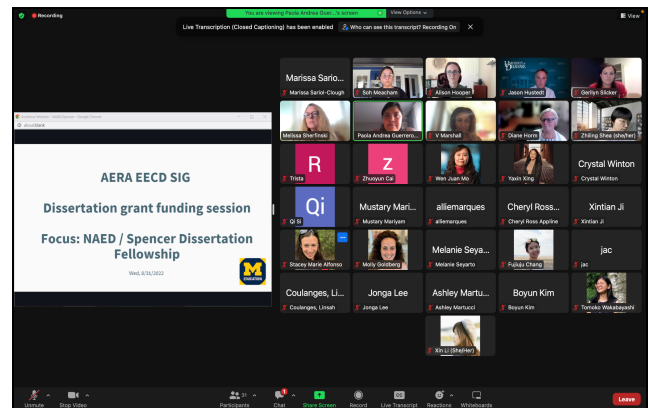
Recording

You are viewing Paola Andrea Guerr...'s screen

View Options

View

Live Transcription (Closed Captioning) has been enabled

Who can see this transcript? Recording On

AERA EECD SIG

Dissertation grant funding session

Focus: NAED / Spencer Dissertation Fellowship

Wed, 8/31/2022

Marissa Sario...

Marissa Sariol-Clough

Soh Meacham

Alison Hooper

Jason Hustedt

Gerilyn Slicker

Melissa Sherfinski

Paola Andrea Guerrero...

V Marshall

Diane Horm

Zhiling Shea (she/her)

R

Trista

Z

Zhuoyun Cai

Wen Juan Mo

Yaxin Xing

Crystal Winton

Crystal Winton

Qi

Qi Si

Mustary Mari...

Mustary Mariyam

alliemarques

alliemarques

Cheryl Ross...

Cheryl Ross Appline

Xintian Ji

Xintian Ji

Stacey Marie Alfonso

Molly Goldberg

Melanie Seya...

Melanie Seyarto

Fuyuju Chang

jac

jac

Coulanges, Li...

Coulanges, Linsah

Jonga Lee

Jonga Lee

Ashley Martu...

Ashley Martucci

Boyun Kim

Boyun Kim

Tomoko Wakabayashi

Xin Li (She/Her)

Unmute

Stop Video

Participants 31

Chat

Share Screen

Record

Live Transcript

Reactions

Whiteboards

Leave